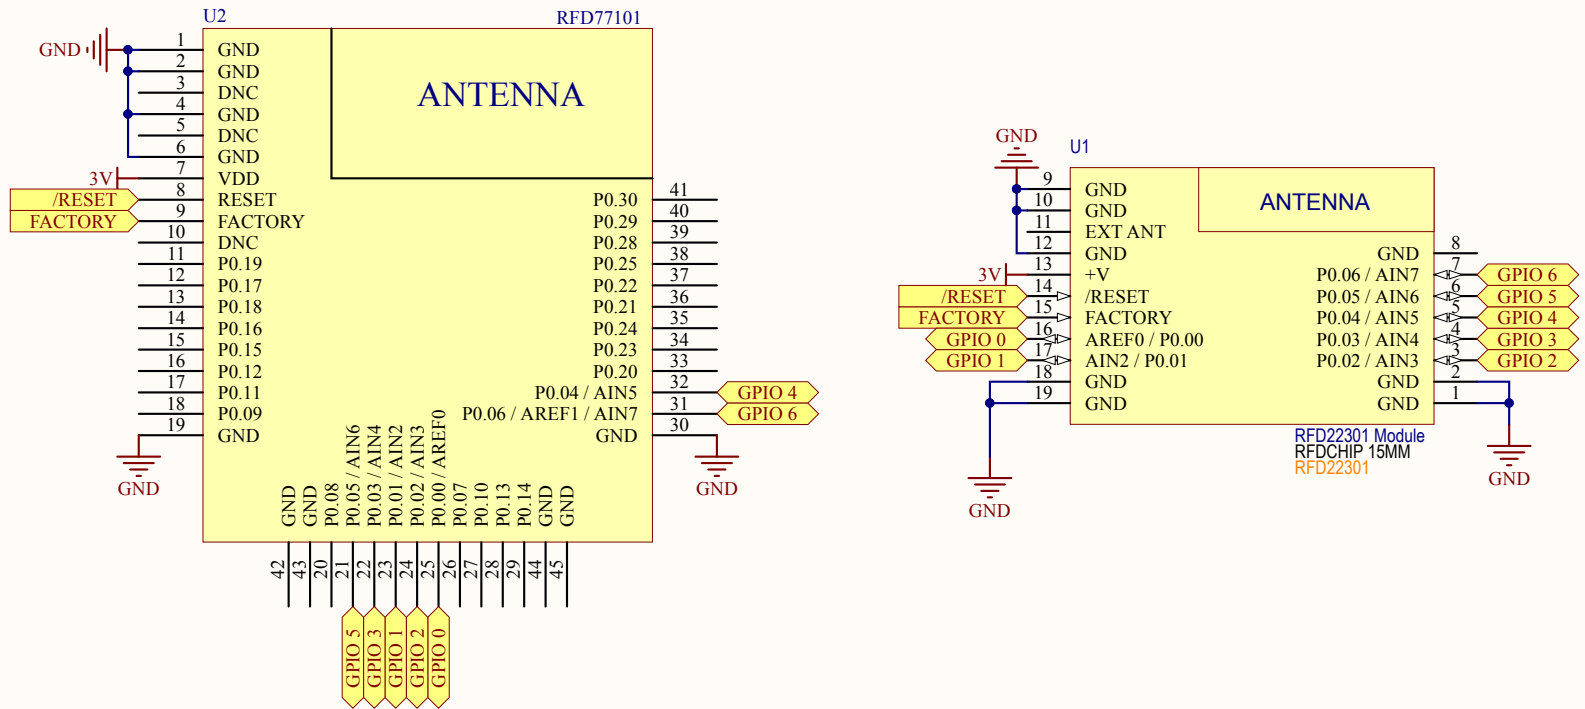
U2
RFD77101
ANTENNA
GND
1 GND
2 GND
3 DNC
4 GND
5 DNC
6 GND
3V
7 VDD
/RESET
8 RESET
FACTORY
9 FACTORY
10 DNC
11 P0.19
12 P0.17
13 P0.18
14 P0.16
15 P0.15
16 P0.12
17 P0.11
18 P0.09
19 GND
GND

P0.30 41
P0.29 40
P0.28 39
P0.25 38
P0.22 37
P0.21 36
P0.24 35
P0.23 34
P0.20 33
P0.04 / AIN5 32 GPIO 4
P0.06 / AREF1 / AIN7 31 GPIO 6
GND 30
GND

GND GND P0.08 P0.05 / AIN6 P0.03 / AIN4 P0.01 / AIN2 P0.02 / AIN3 P0.00 / AREF0 P0.07 P0.10 P0.13 P0.14 GND GND
42 43 20 21 22 23 24 25 26 27 28 29 44 45
GPIO 5 GPIO 3 GPIO 1 GPIO 2 GPIO 0

GND
U1
ANTENNA
9 GND
10 GND
11 EXT ANT
12 GND
3V
13 +V
/RESET
14 /RESET
FACTORY
15 FACTORY
GPIO 0
16 AREF0 / P0.00
GPIO 1
17 AIN2 / P0.01
18 GND
19 GND
GND

GND 8
P0.06 / AIN7 7 GPIO 6
P0.05 / AIN6 6 GPIO 5
P0.04 / AIN5 5 GPIO 4
P0.03 / AIN4 4 GPIO 3
P0.02 / AIN3 3 GPIO 2
GND 2
GND 1
GND
RFD22301 Module
RFDCHIP 15MM
RFD22301